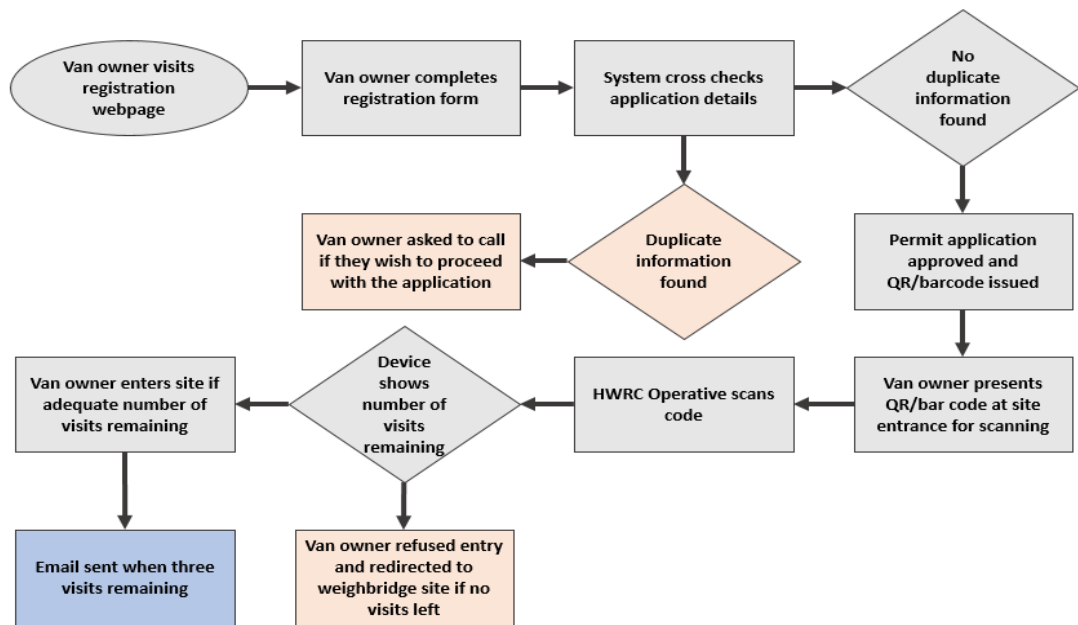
Van owner visits registration webpage

Van owner completes registration form

System cross checks application details

No duplicate information found

Duplicate information found

Van owner asked to call if they wish to proceed with the application

Permit application approved and QR/barcode issued

Van owner presents QR/bar code at site entrance for scanning

HWRC Operative scans code

Device shows number of visits remaining

Van owner enters site if adequate number of visits remaining

Email sent when three visits remaining

Van owner refused entry and redirected to weighbridge site if no visits left